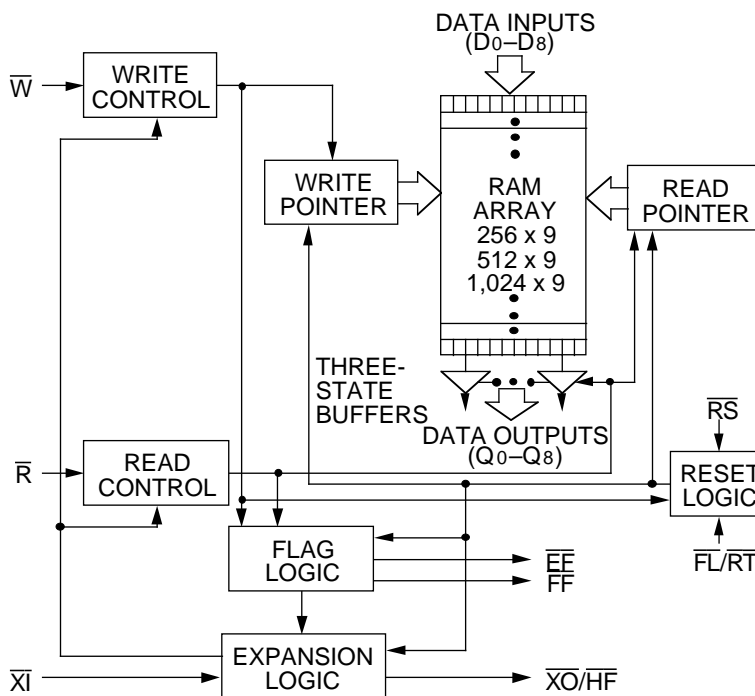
DATA INPUTS
($D_0$–$D_8$)

$\overline{W}$

WRITE CONTROL

WRITE POINTER

RAM ARRAY
256 x 9
512 x 9
1,024 x 9

READ POINTER

THREE-STATE BUFFERS

DATA OUTPUTS
($Q_0$–$Q_8$)

$\overline{RS}$

$\overline{R}$

READ CONTROL

RESET LOGIC

FLAG LOGIC

$\overline{EF}$
$\overline{FF}$

$\overline{FL}/\overline{RT}$

EXPANSION LOGIC

$\overline{XI}$

$\overline{XO}/\overline{HF}$